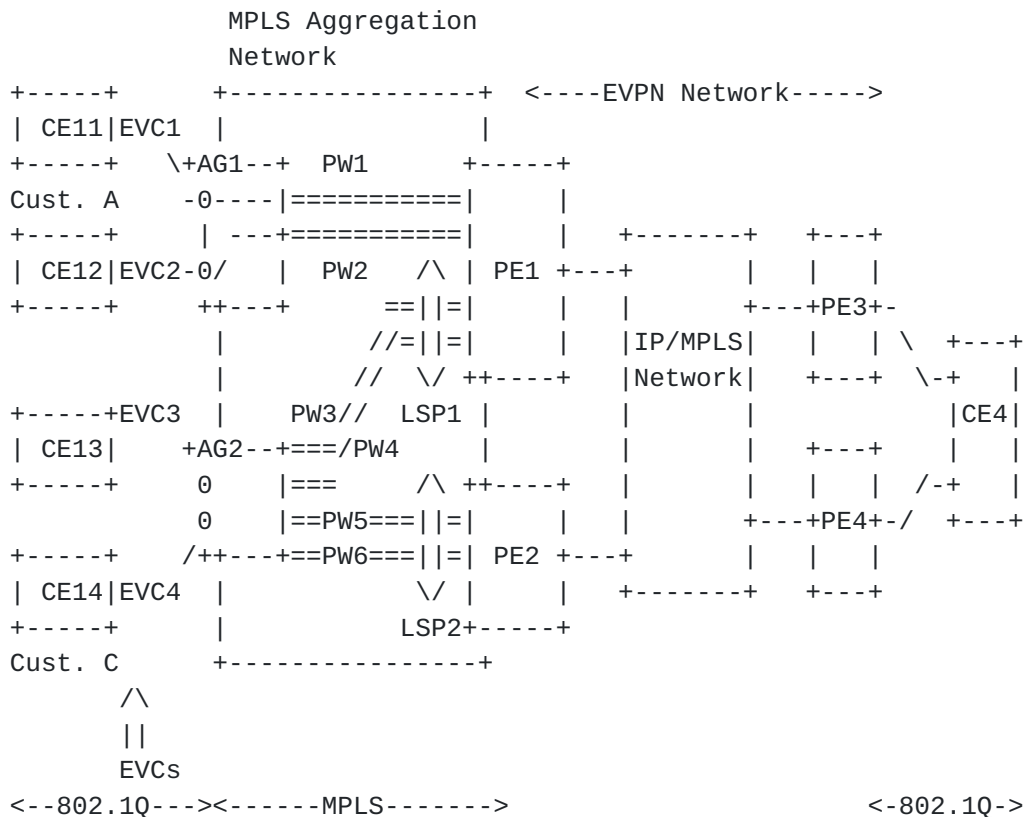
MPLS Aggregation Network

<----EVPN Network----->

CE11 EVC1

AG1 PW1

Cust. A

CE12 EVC2

PW2

PE1

PE3

IP/MPLS Network

LSP1

EVC3

PW3

CE4

CE13

AG2

PW4

PW5

PE4

PW6

PE2

CE14 EVC4

LSP2

Cust. C

EVCs

<--802.1Q---><------MPLS-------> <-802.1Q->